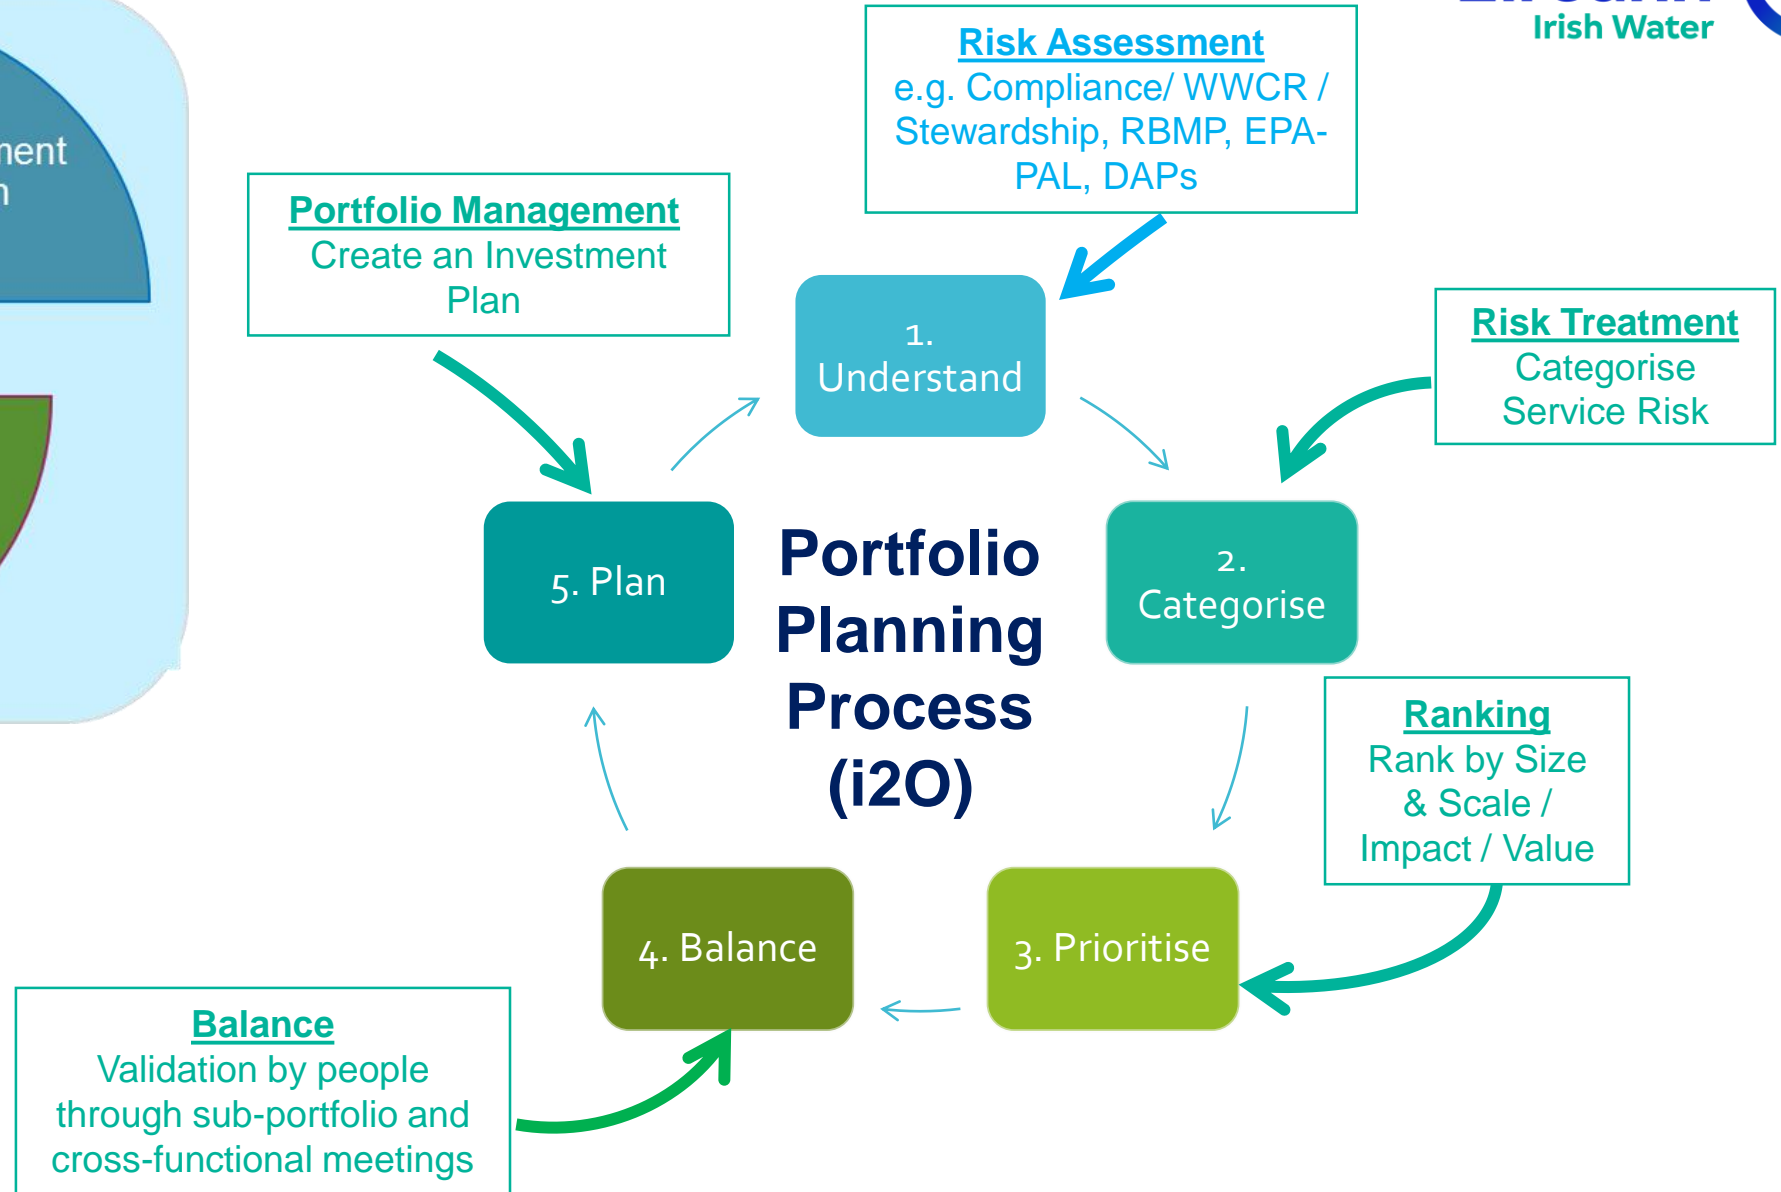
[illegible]
Irish Water

nent
n

Risk Assessment
e.g. Compliance/ WWCR / Stewardship, RBMP, EPA-PAL, DAPs

Portfolio Management
Create an Investment Plan

1. Understand

Risk Treatment
Categorise Service Risk

5. Plan

Portfolio Planning Process (i2O)

2. Categorise

Ranking
Rank by Size & Scale / Impact / Value

4. Balance

3. Prioritise

Balance
Validation by people through sub-portfolio and cross-functional meetings